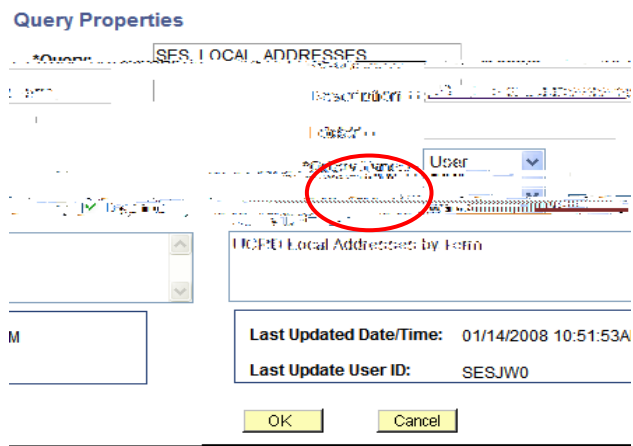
Query Properties

*Query: SES_LOCAL_ADDRESSES

Description: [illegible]

Folder: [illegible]

*Query Type: User

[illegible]

UCPD Local Addresses by Term

M

Last Updated Date/Time: 01/14/2008 10:51:53A

Last Update User ID: SESJW0

OK

Cancel